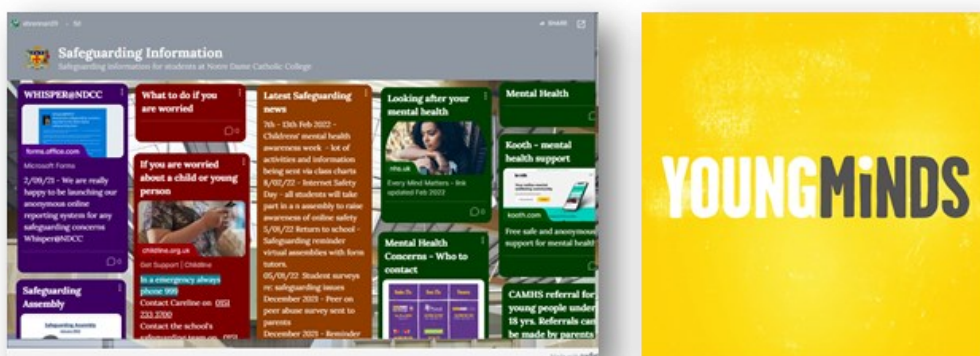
Safeguarding Information

Safeguarding information for students at Notre Dame Catholic College

WHISPER@NDCC

forms.office.com

Microsoft Forms

2/09/21 - We are really happy to be launching our anonymous online reporting system for any safeguarding concerns Whisper@NDCC

Safeguarding Assembly

What to do if you are worried

If you are worried about a child or young person

childline.org.uk

Get Support | Childline

In a emergency always phone 999

Contact Caroline on: 0151 233 3700

Contact the school's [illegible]

Latest Safeguarding news

7th - 11th Feb 2022 - Childrens' mental health awareness week - lot of activities and information being sent via class charts

8/02/22 - Internet Safety Day - all students will take part in a n assembly to raise awareness of online safety

5/01/22 Return to school - Safeguarding reminder virtual assemblies with form tutors.

05/01/22 Student surveys re: safeguarding issues December 2021 - Peer on peer abuse survey sent to parents

December 2021 - Reminder

Looking after your mental health

nhs.uk

Every Mind Matters - link updated Feb 2022

Mental Health Concerns - Who to contact

Mental Health

Kooth - mental health support

kooth.com

Free safe and anonymous support for mental health

CAMHS referral for young people under 18 yrs. Referrals can be made by parents

YOUNGMINDS